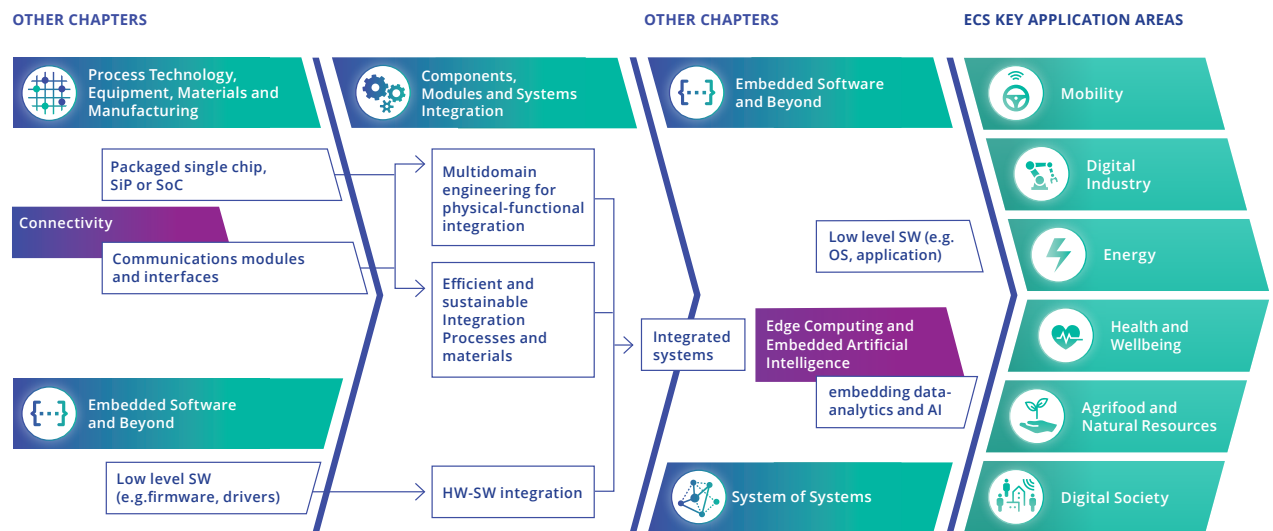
OTHER CHAPTERS

Process Technology, Equipment, Materials and Manufacturing

Packaged single chip, SiP or SoC

Connectivity

Communications modules and interfaces

Embedded Software and Beyond

Low level SW (e.g.firmware, drivers)

Components, Modules and Systems Integration

Multidomain engineering for physical-functional integration

Efficient and sustainable Integration Processes and materials

HW-SW integration

Integrated systems

OTHER CHAPTERS

Embedded Software and Beyond

Low level SW (e.g. OS, application)

Edge Computing and Embedded Artificial Intelligence

embedding data-analytics and AI

System of Systems

ECS KEY APPLICATION AREAS

Mobility

Digital Industry

Energy

Health and Wellbeing

Agrifood and Natural Resources

Digital Society